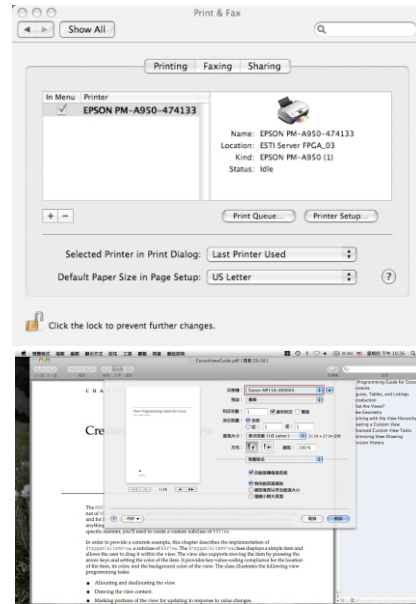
Print & Fax

Show All

Printing | Faxing | Sharing

In Menu | Printer
✓ EPSON PM-A950-474133

Name: EPSON PM-A950-474133
Location: ESTI Server FPGA_03
Kind: EPSON PM-A950 (1)
Status: Idle

+ −

Print Queue... | Printer Setup...

Selected Printer in Print Dialog: Last Printer Used

Default Paper Size in Page Setup: US Letter

?

Click the lock to prevent further changes.

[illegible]

CocoaViewGuide.pdf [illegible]

CHA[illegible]

Crea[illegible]

View Programming Guide for Cocoa

Canon MP110-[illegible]

US Letter

100 %

1/138

PDF

Programming Guide for Cocoa
Contents
Figures, Tables, and Listings
Introduction
What Are Views?
View Geometry
Working with the View Hierarchy
Creating a Custom View
Advanced Custom View Tasks
Optimizing View Drawing
Revision History

In order to provide a concrete example, this chapter describes the implementation of DraggableItemView, a subclass of NSView. The DraggableItemView class displays a simple item and allows the user to drag it within the view. The view also supports moving the item by pressing the arrow keys and setting the color of the item. It provides key-value-coding compliance for the location of the item, its color, and the background color of the view. The class illustrates the following view programming tasks:

■ Allocating and deallocating the view.

■ Drawing the view content.

■ Marking portions of the view for updating in response to value changes.